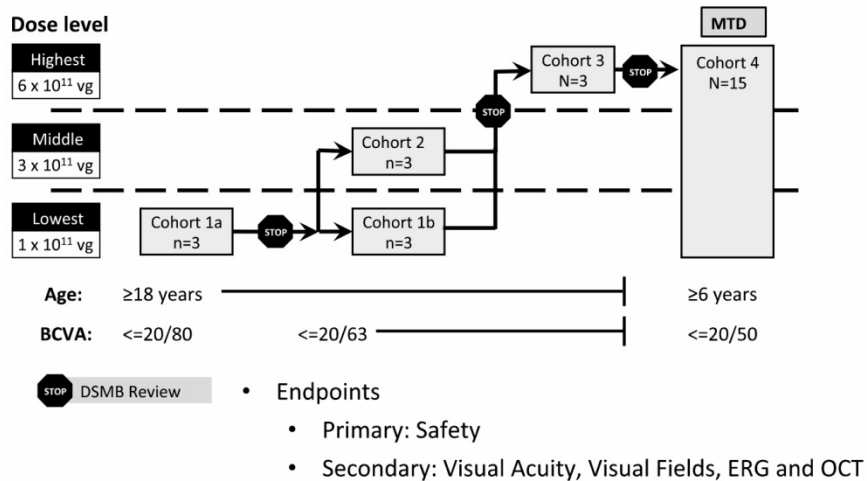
Dose level

MTD

Highest
$6 \times 10^{11}$ vg

Middle
$3 \times 10^{11}$ vg

Lowest
$1 \times 10^{11}$ vg

Cohort 1a
n=3

STOP

Cohort 1b
n=3

Cohort 2
n=3

STOP

Cohort 3
N=3

STOP

Cohort 4
N=15

Age: ≥18 years ≥6 years

BCVA: <=20/80 <=20/63 <=20/50

STOP DSMB Review

• Endpoints
  • Primary: Safety
  • Secondary: Visual Acuity, Visual Fields, ERG and OCT